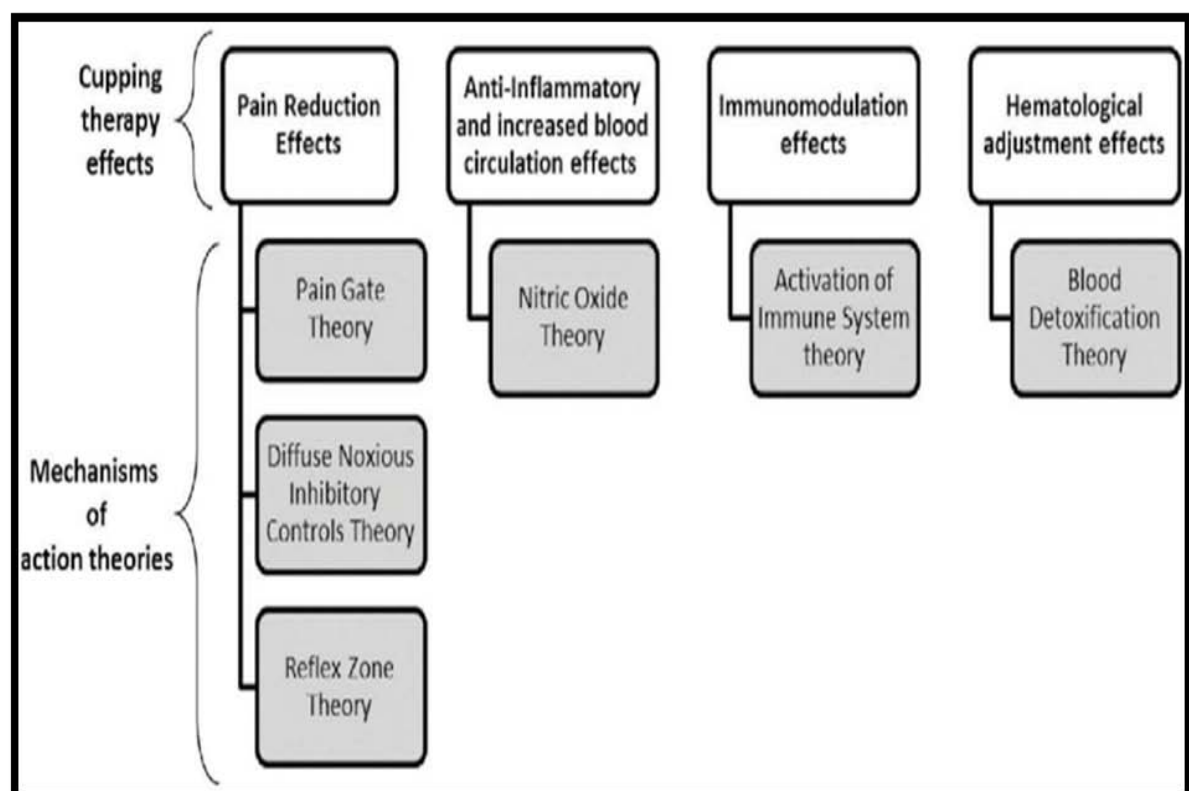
Cupping therapy effects

Pain Reduction Effects

Anti-Inflammatory and increased blood circulation effects

Immunomodulation effects

Hematological adjustment effects

Mechanisms of action theories

Pain Gate Theory

Diffuse Noxious Inhibitory Controls Theory

Reflex Zone Theory

Nitric Oxide Theory

Activation of Immune System theory

Blood Detoxification Theory